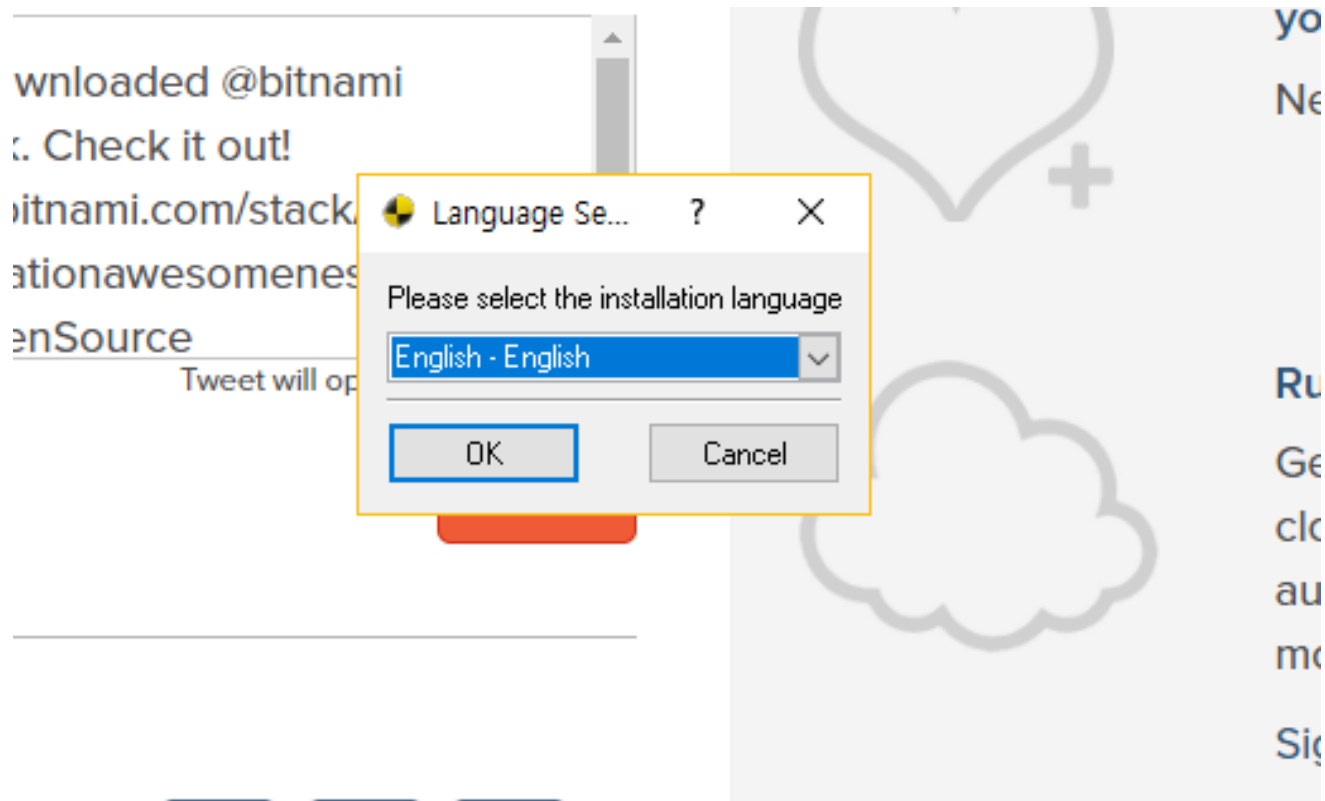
wnloaded @bitnami
. Check it out!
bitnami.com/stack
ationawesomenes
enSource
Tweet will op

Language Se... ? ✕
Please select the installation language
English - English
OK Cancel

yo
Ne
Ru
Ge
clo
au
mo
Sig